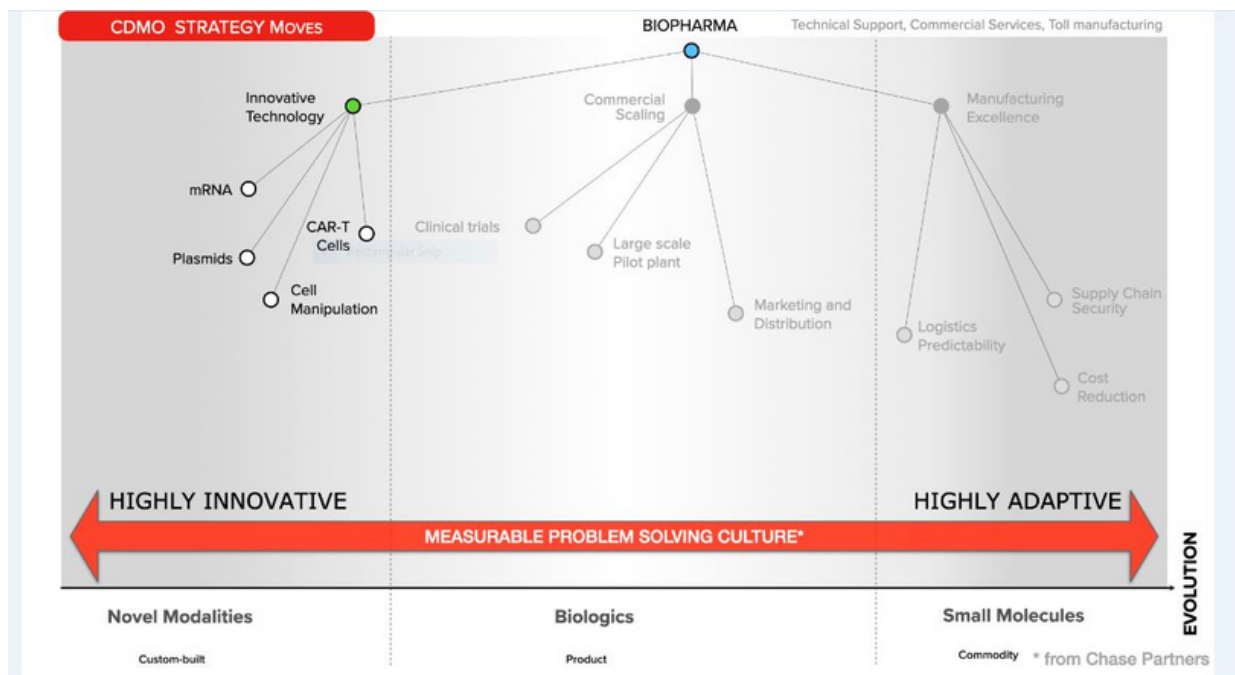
CDMO STRATEGY MOVES

BIOPHARMA

Technical Support, Commercial Services, Toll manufacturing

Innovative Technology

Commercial Scaling

Manufacturing Excellence

mRNA

CAR-T Cells

Plasmids

Cell Manipulation

Clinical trials

Large scale Pilot plant

Marketing and Distribution

Logistics Predictability

Supply Chain Security

Cost Reduction

HIGHLY INNOVATIVE

HIGHLY ADAPTIVE

MEASURABLE PROBLEM SOLVING CULTURE*

EVOLUTION

Novel Modalities

Custom-built

Biologics

Product

Small Molecules

Commodity

* from Chase Partners